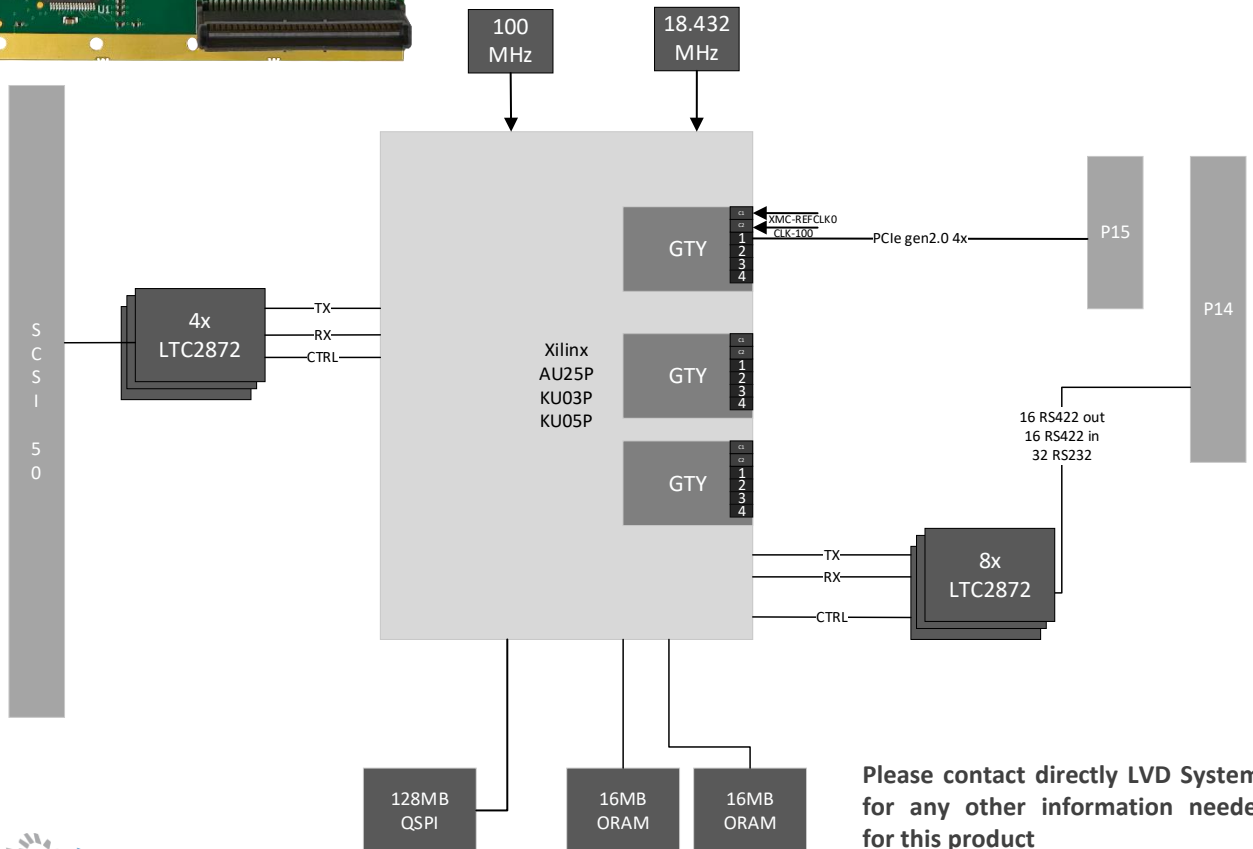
U1

100 MHz

18.432 MHz

S C S I 5 0

4x LTC2872

TX
RX
CTRL

Xilinx
AU25P
KU03P
KU05P

GTY
c
c
1
2
3
4

XMC-REFCLK0
CLK-100

PCIe gen2.0 4x

P15

P14

GTY
c
c
1
2
3
4

GTY
c
c
1
2
3
4

16 RS422 out
16 RS422 in
32 RS232

TX
RX
CTRL

8x LTC2872

128MB QSPI

16MB ORAM

16MB ORAM

Please contact directly LVD System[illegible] for any other information neede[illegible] for this product